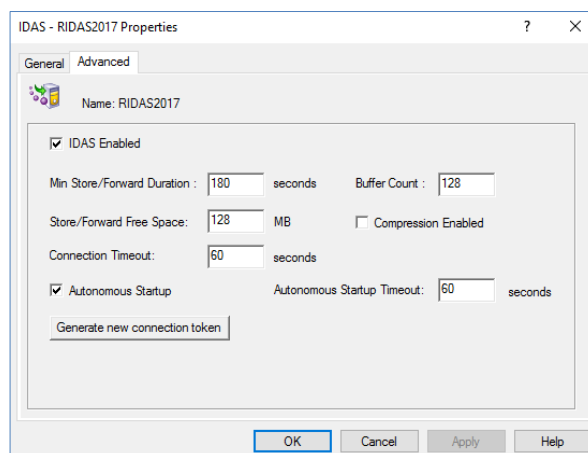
IDAS - RIDAS2017 Properties ? ×

General Advanced

Name: RIDAS2017

☑ IDAS Enabled

Min Store/Forward Duration : 180 seconds Buffer Count : 128

Store/Forward Free Space: 128 MB ☐ Compression Enabled

Connection Timeout: 60 seconds

☑ Autonomous Startup Autonomous Startup Timeout: 60 seconds

Generate new connection token

OK Cancel Apply Help